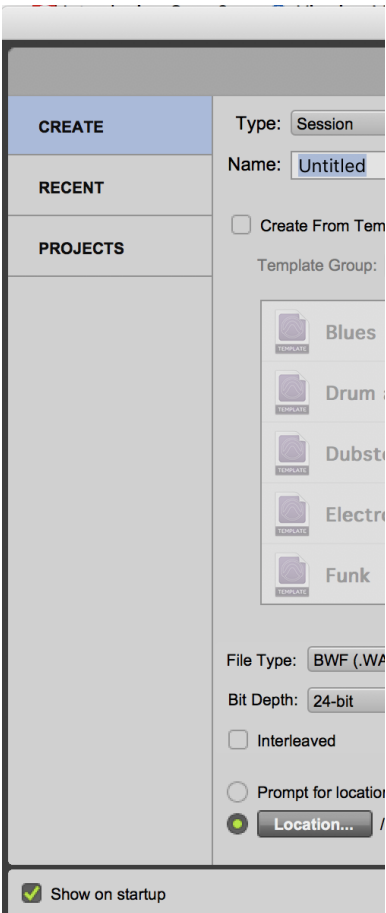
CREATE

RECENT

PROJECTS

Type: Session

Name: Untitled

Create From Tem

Template Group:

TEMPLATE Blues

TEMPLATE Drum

TEMPLATE Dubst

TEMPLATE Electr

TEMPLATE Funk

File Type: BWF (.WA

Bit Depth: 24-bit

Interleaved

Prompt for locatio

Location... /

Show on startup